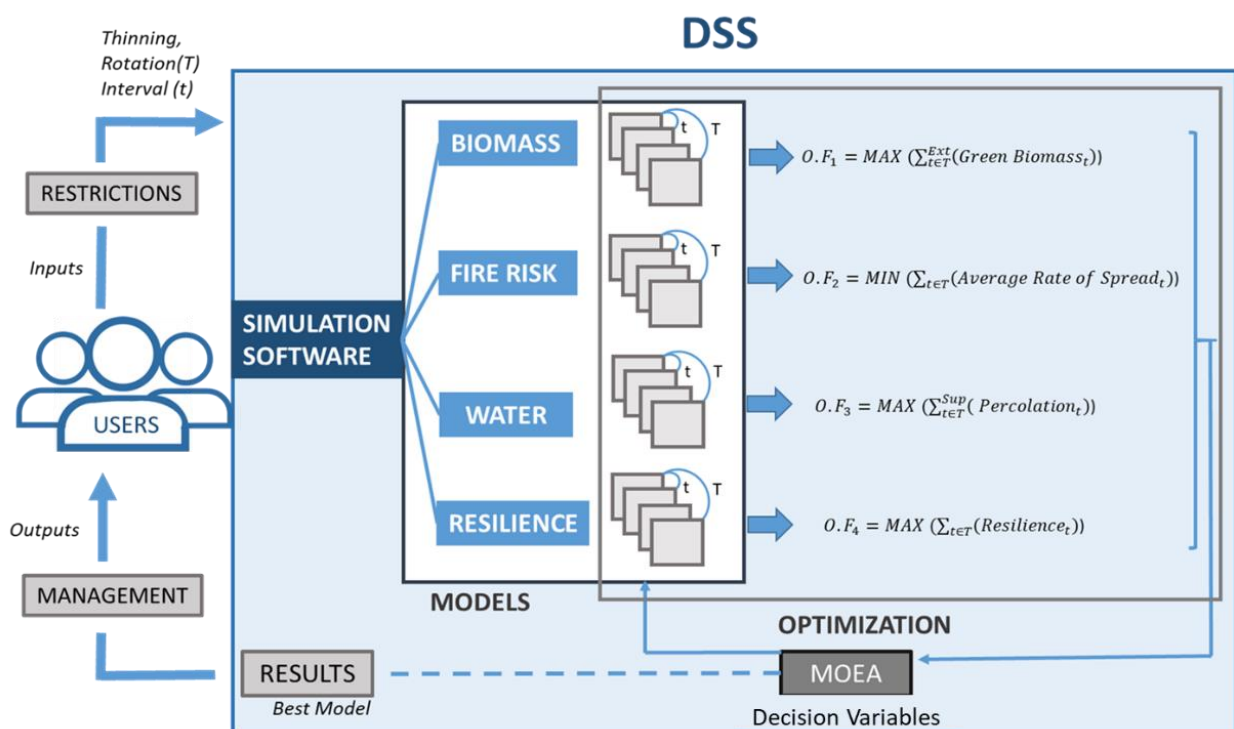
DSS

Thinning, Rotation(T) Interval (t)

RESTRICTIONS

Inputs

USERS

Outputs

MANAGEMENT

SIMULATION SOFTWARE

BIOMASS

FIRE RISK

WATER

RESILIENCE

t T

t T

t T

t T

$O.F_1 = MAX\ (\sum_{t\in T}^{Ext}(Green\ Biomass_t))$

$O.F_2 = MIN\ (\sum_{t\in T}(Average\ Rate\ of\ Spread_t))$

$O.F_3 = MAX\ (\sum_{t\in T}^{Sup}(\ Percolation_t))$

$O.F_4 = MAX\ (\sum_{t\in T}(Resilience_t))$

MODELS

OPTIMIZATION

RESULTS

Best Model

MOEA

Decision Variables